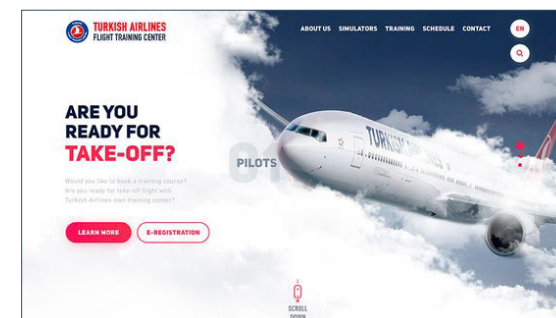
TURKISH AIRLINES
FLIGHT TRAINING CENTER

ABOUT US SIMULATORS TRAINING SCHEDULE CONTACT

EN

ARE YOU READY FOR TAKE-OFF?

01 PILOTS

Would you like to book a training course? Are you ready for take-off flight with Turkish Airlines own training center?

LEARN MORE

E-REGISTRATION

TURKISH AIRLINES

SCROLL DOWN